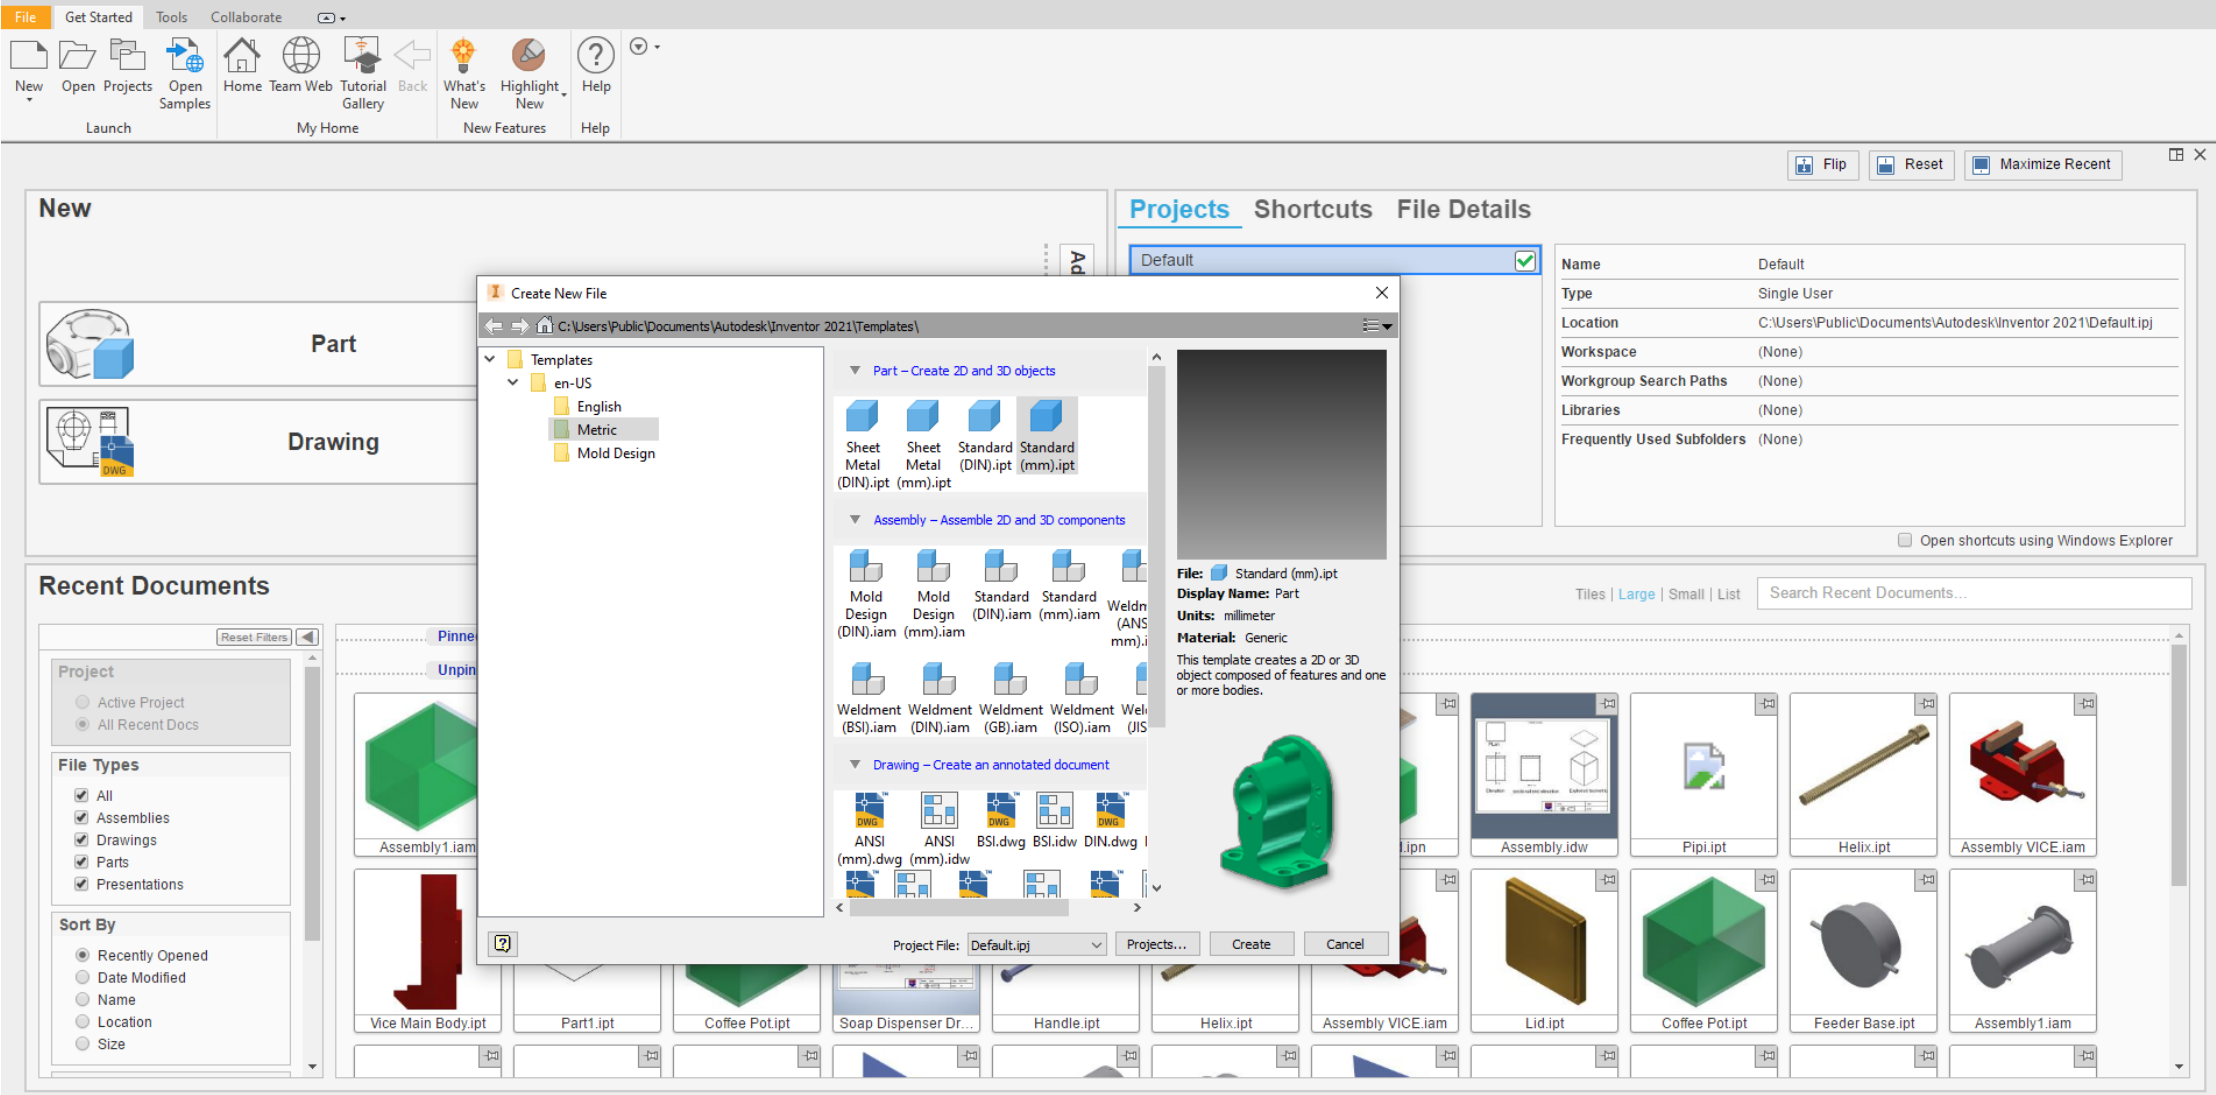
File Get Started Tools Collaborate

New Open Projects Open Samples Home Team Web Tutorial Gallery Back What's New Highlight New Help

Launch My Home New Features Help

Flip Reset Maximize Recent

New

Part

Drawing

Projects Shortcuts File Details

Default

| Name | Default |
|---|---|
| Type | Single User |
| Location | C:\Users\Public\Documents\Autodesk\Inventor 2021\Default.ipj |
| Workspace | (None) |
| Workgroup Search Paths | (None) |
| Libraries | (None) |
| Frequently Used Subfolders | (None) |

Open shortcuts using Windows Explorer

Create New File

C:\Users\Public\Documents\Autodesk\Inventor 2021\Templates\

Templates
en-US
English
Metric
Mold Design

Part – Create 2D and 3D objects

Sheet Metal (DIN).ipt Sheet Metal (mm).ipt Standard (DIN).ipt Standard (mm).ipt

Assembly – Assemble 2D and 3D components

Mold Design (DIN).iam Mold Design (mm).iam Standard (DIN).iam Standard (mm).iam Weldn (ANS mm).i

Weldment (BSI).iam Weldment (DIN).iam Weldment (GB).iam Weldment (ISO).iam Wel (JIS

Drawing – Create an annotated document

ANSI (mm).dwg ANSI (mm).idw BSI.dwg BSI.idw DIN.dwg

File: Standard (mm).ipt
Display Name: Part
Units: millimeter
Material: Generic
This template creates a 2D or 3D object composed of features and one or more bodies.

Project File: Default.ipj Projects... Create Cancel

Recent Documents

Tiles | Large | Small | List Search Recent Documents...

Reset Filters

Pinned
Unpinned

Project
Active Project
All Recent Docs

File Types
All
Assemblies
Drawings
Parts
Presentations

Sort By
Recently Opened
Date Modified
Name
Location
Size

Assembly1.iam .ipn Assembly.idw Pipi.ipt Helix.ipt Assembly VICE.iam

Vice Main Body.ipt Part1.ipt Coffee Pot.ipt Soap Dispenser Dr... Handle.ipt Helix.ipt Assembly VICE.iam Lid.ipt Coffee Pot.ipt Feeder Base.ipt Assembly1.iam